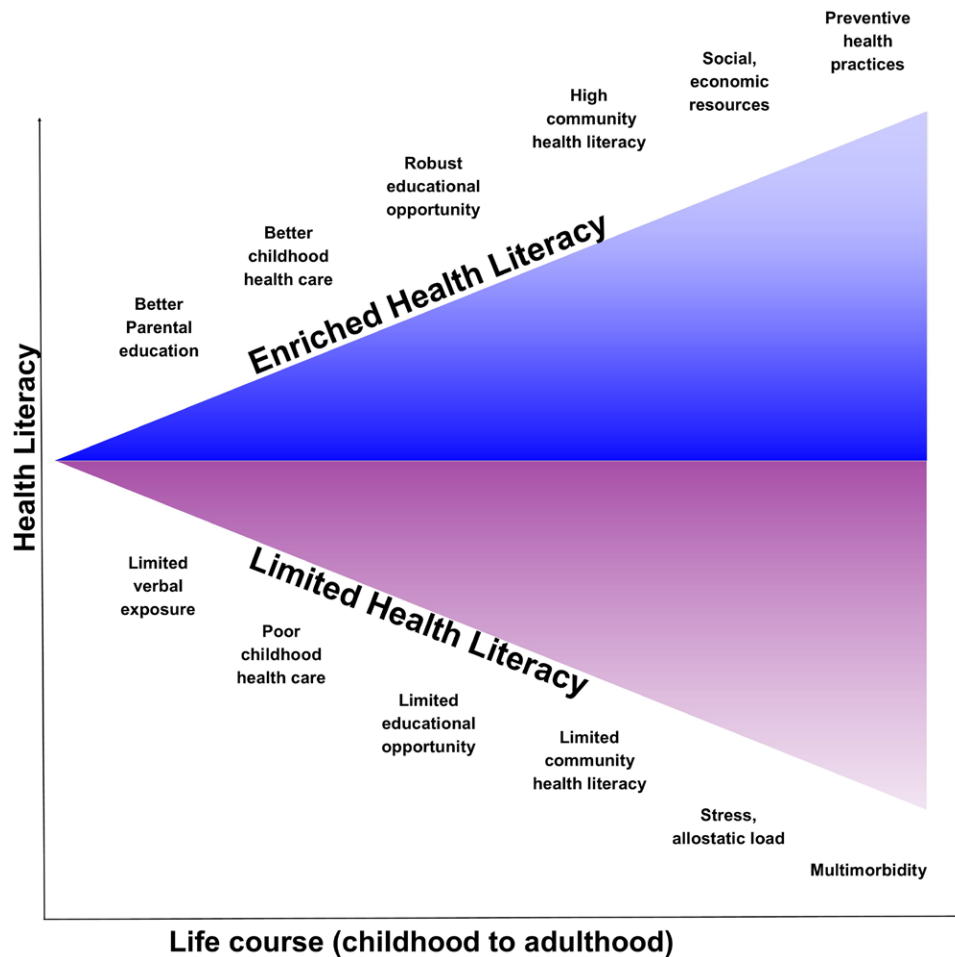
Health Literacy

Better Parental education

Better childhood health care

Robust educational opportunity

High community health literacy

Social, economic resources

Preventive health practices

Enriched Health Literacy

Limited Health Literacy

Limited verbal exposure

Poor childhood health care

Limited educational opportunity

Limited community health literacy

Stress, allostatic load

Multimorbidity

Life course (childhood to adulthood)